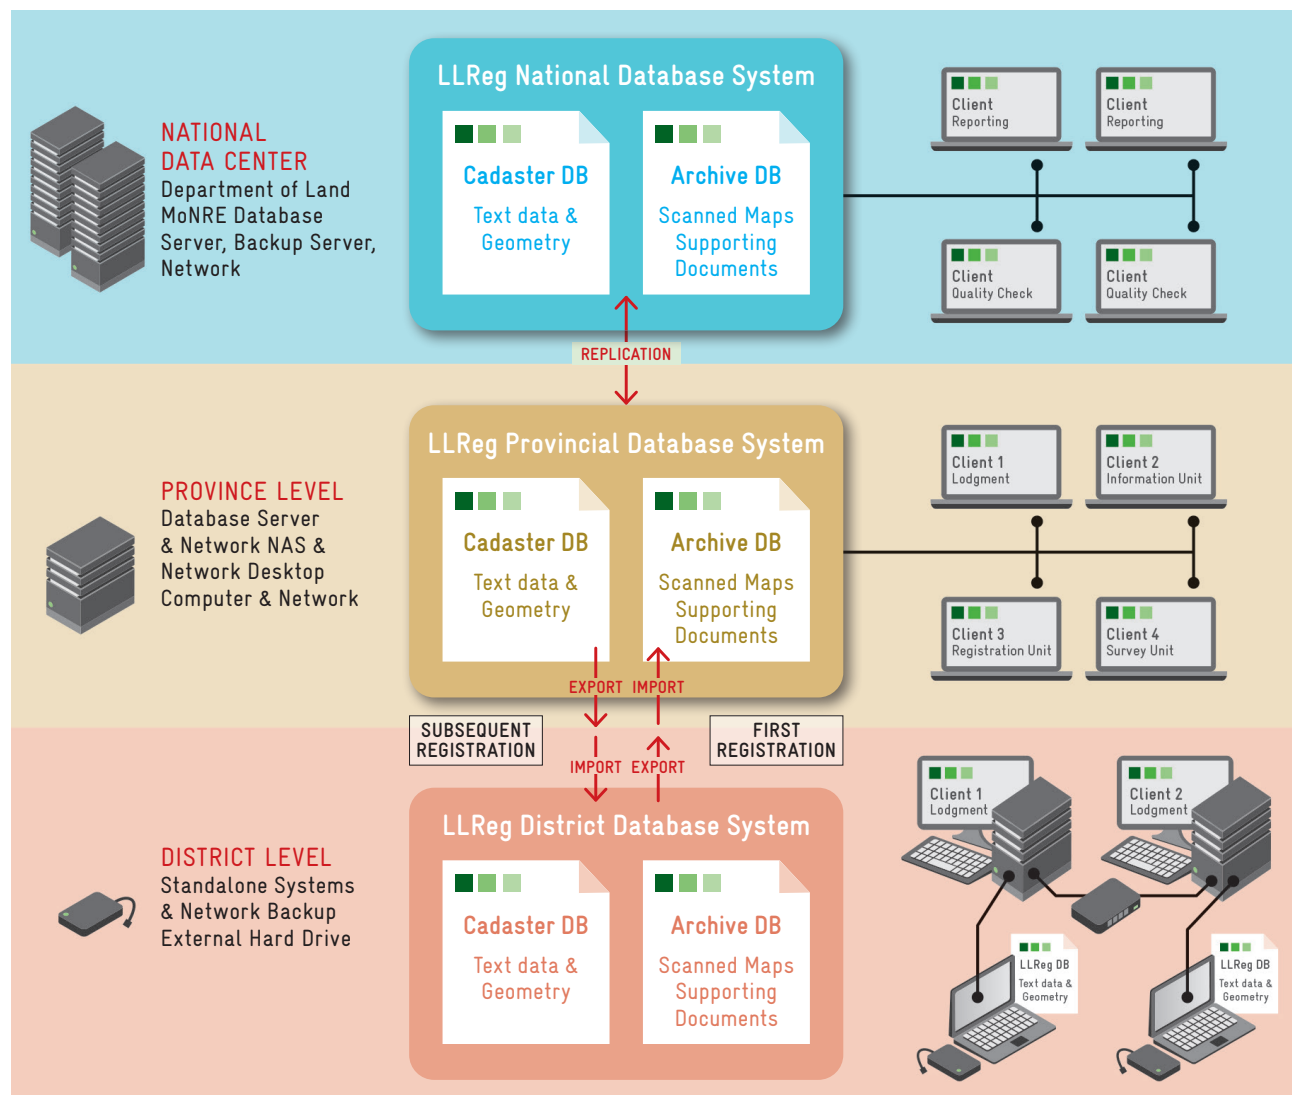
NATIONAL DATA CENTER
Department of Land MoNRE Database Server, Backup Server, Network

LLReg National Database System

Cadaster DB
Text data & Geometry

Archive DB
Scanned Maps Supporting Documents

Client
Reporting

Client
Reporting

Client
Quality Check

Client
Quality Check

REPLICATION

PROVINCE LEVEL
Database Server & Network NAS & Network Desktop Computer & Network

LLReg Provincial Database System

Cadaster DB
Text data & Geometry

Archive DB
Scanned Maps Supporting Documents

Client 1
Lodgment

Client 2
Information Unit

Client 3
Registration Unit

Client 4
Survey Unit

EXPORT IMPORT

SUBSEQUENT REGISTRATION

FIRST REGISTRATION

IMPORT EXPORT

DISTRICT LEVEL
Standalone Systems & Network Backup External Hard Drive

LLReg District Database System

Cadaster DB
Text data & Geometry

Archive DB
Scanned Maps Supporting Documents

Client 1
Lodgment

Client 2
Lodgment

LLReg DB
Text data & Geometry

LLReg DB
Text data & Geometry